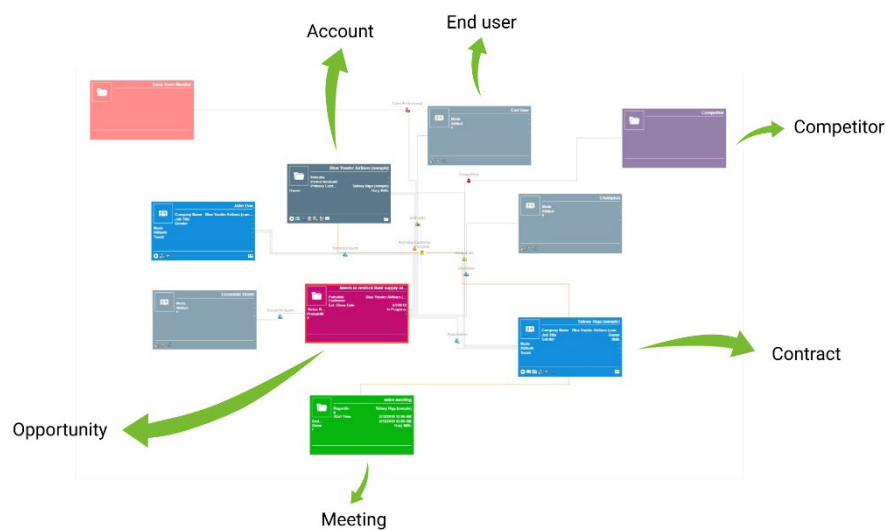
Account

End user

Competitor

Contract

Opportunity

Meeting

Sales Team Member

End User

Competitor

Blue Yonder Airlines (sample)

John Doe

Champion

Economic Buyer

Intent to restock their supply of...

Sidney Higa (sample)

sales meeting